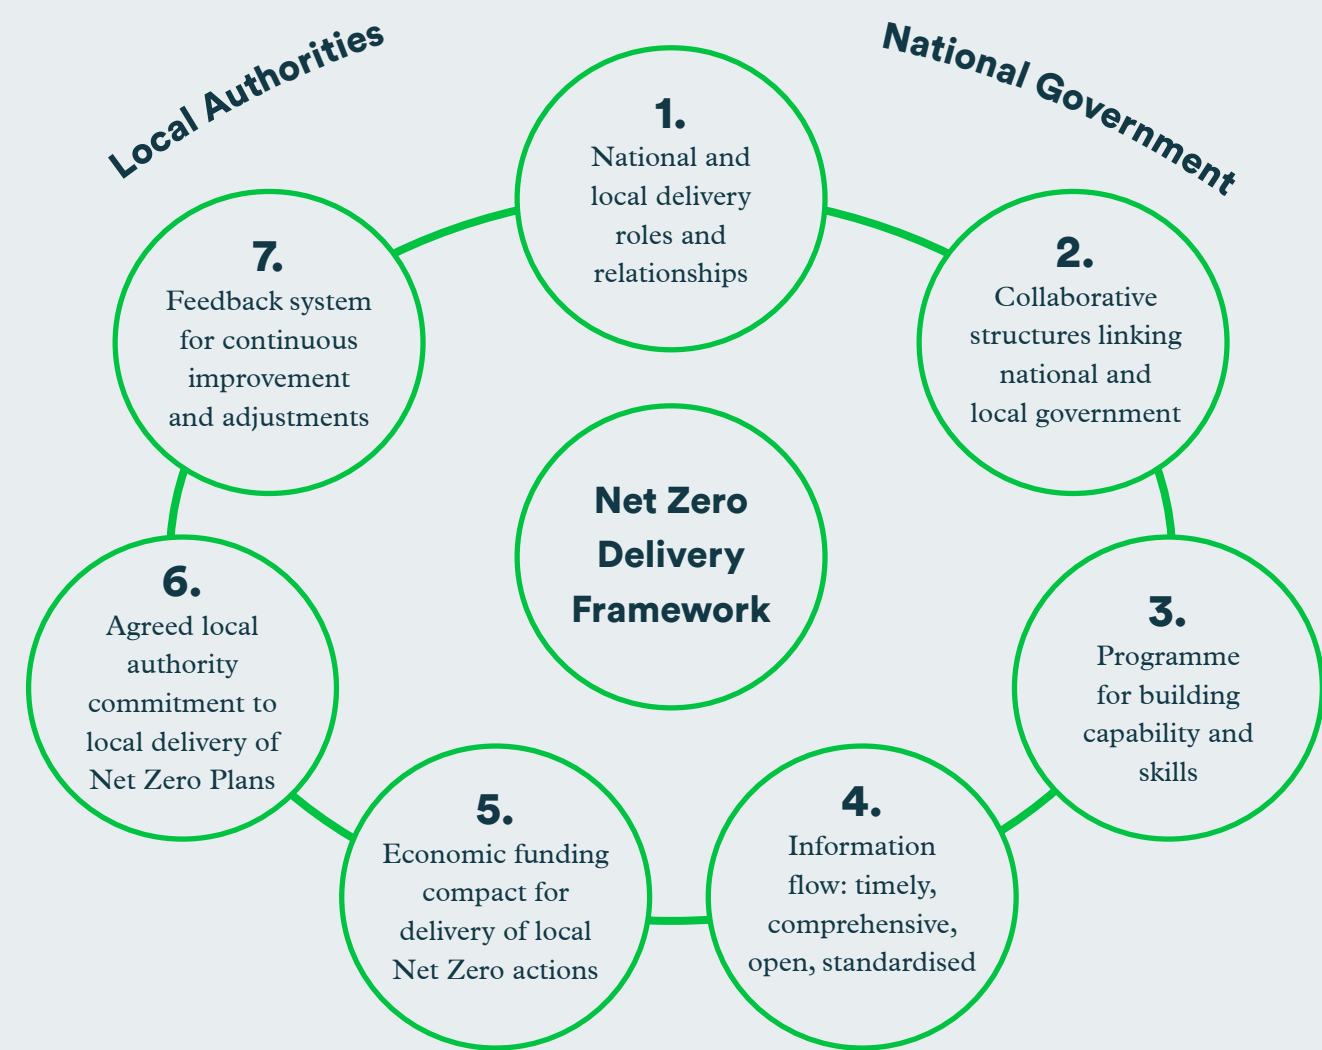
Local Authorities

National Government

1.
National and local delivery roles and relationships

2.
Collaborative structures linking national and local government

3.
Programme for building capability and skills

4.
Information flow: timely, comprehensive, open, standardised

5.
Economic funding compact for delivery of local Net Zero actions

6.
Agreed local authority commitment to local delivery of Net Zero Plans

7.
Feedback system for continuous improvement and adjustments

Net Zero Delivery Framework